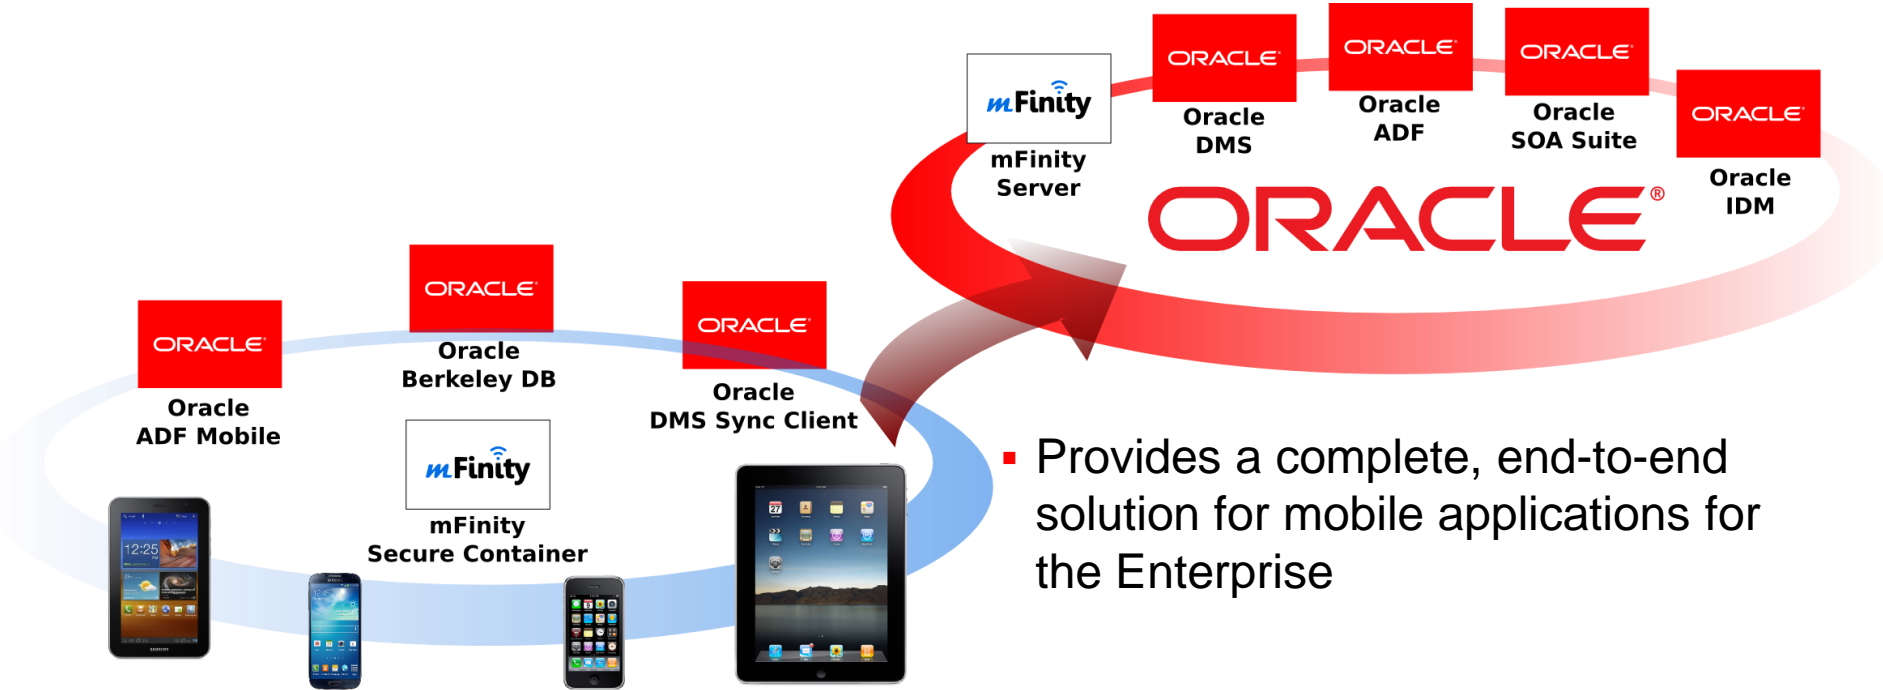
mFinity

mFinity Server

ORACLE

Oracle DMS

ORACLE

Oracle ADF

ORACLE

Oracle SOA Suite

ORACLE

Oracle IDM

ORACLE®

ORACLE

Oracle ADF Mobile

ORACLE

Oracle Berkeley DB

ORACLE

Oracle DMS Sync Client

mFinity

mFinity Secure Container

12:25

▪ Provides a complete, end-to-end solution for mobile applications for the Enterprise